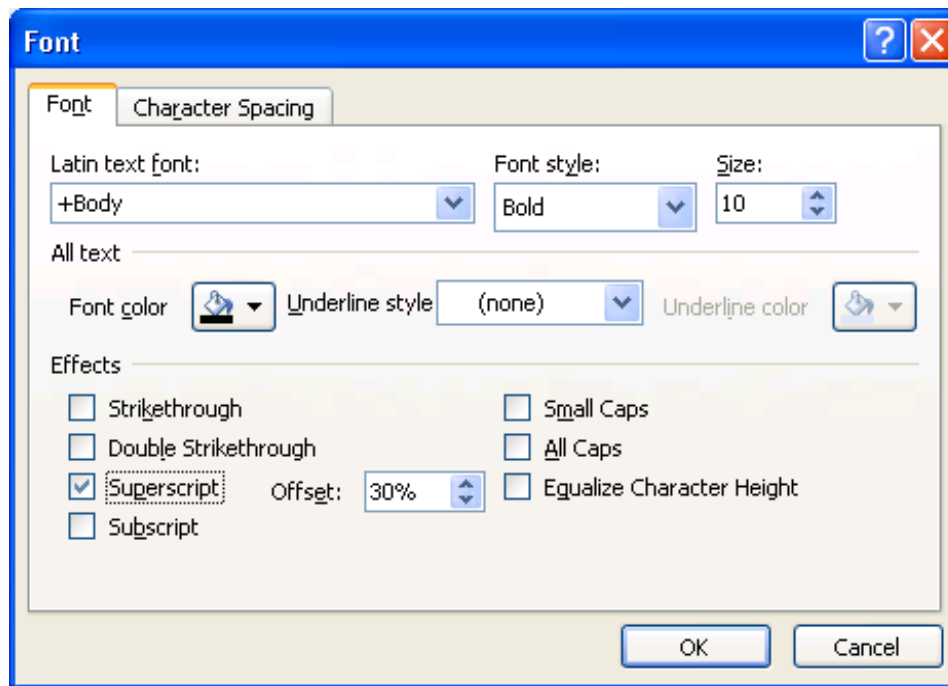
Font

Font | Character Spacing

Latin text font:
+Body

Font style:
Bold

Size:
10

All text

Font color

Underline style (none)

Underline color

Effects

Strikethrough
Double Strikethrough
Superscript
Offset: 30%
Subscript

Small Caps
All Caps
Equalize Character Height

OK
Cancel